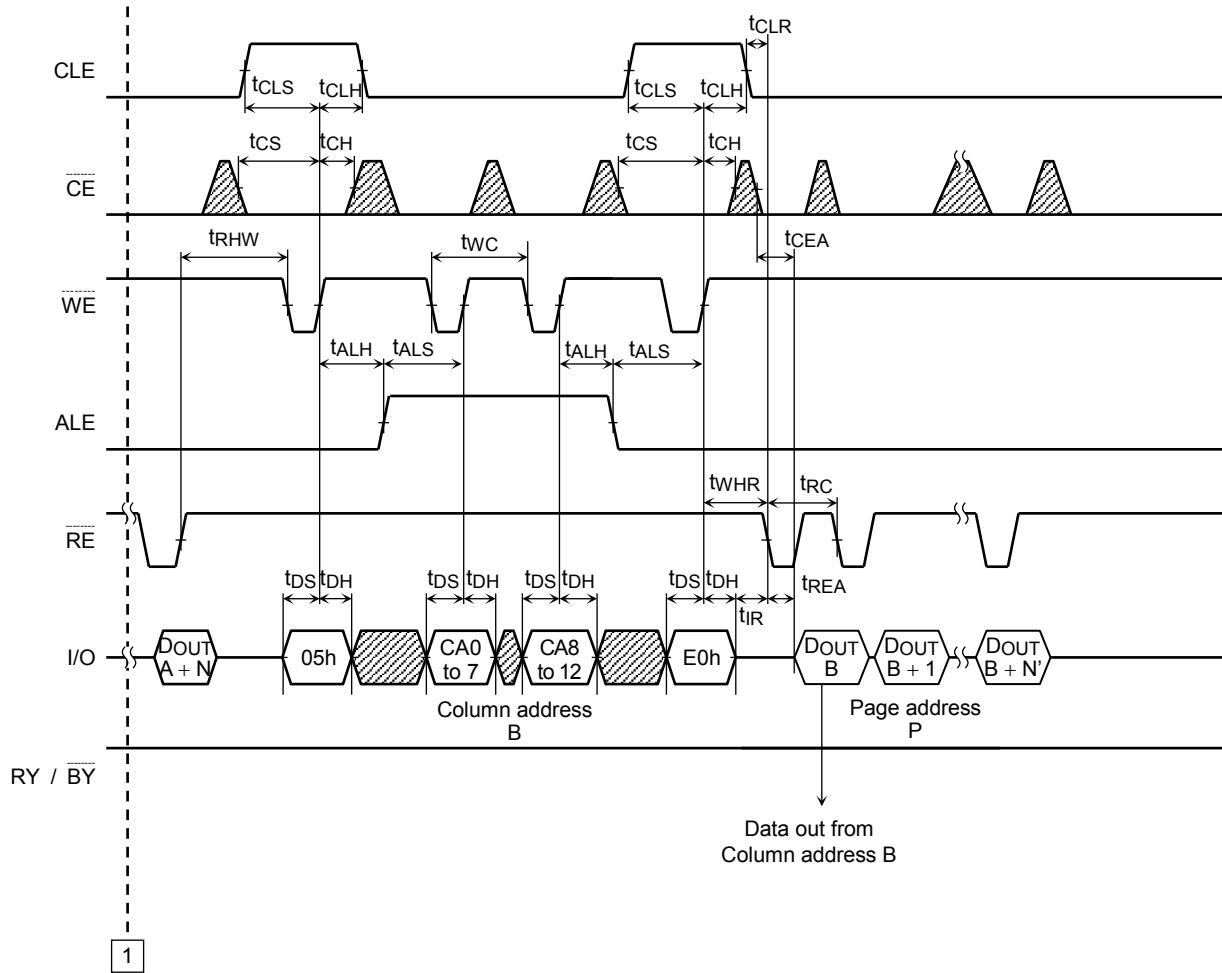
$t_{CLR}$

CLE

$t_{CLS}$ $t_{CLH}$ $t_{CLS}$ $t_{CLH}$

$t_{CS}$ $t_{CH}$ $t_{CS}$ $t_{CH}$

$\overline{CE}$

$t_{RHW}$ $t_{WC}$ $t_{CEA}$

$\overline{WE}$

$t_{ALH}$ $t_{ALS}$ $t_{ALH}$ $t_{ALS}$

ALE

$t_{WHR}$ $t_{RC}$

$\overline{RE}$

$t_{DS}$ $t_{DH}$ $t_{DS}$ $t_{DH}$ $t_{DS}$ $t_{DH}$ $t_{DS}$ $t_{DH}$ $t_{REA}$

$t_{IR}$

I/O

DOUT A + N

05h

CA0 to 7

CA8 to 12

E0h

DOUT B

DOUT B + 1

DOUT B + N'

Column address B

Page address P

RY / $\overline{BY}$

Data out from Column address B

1